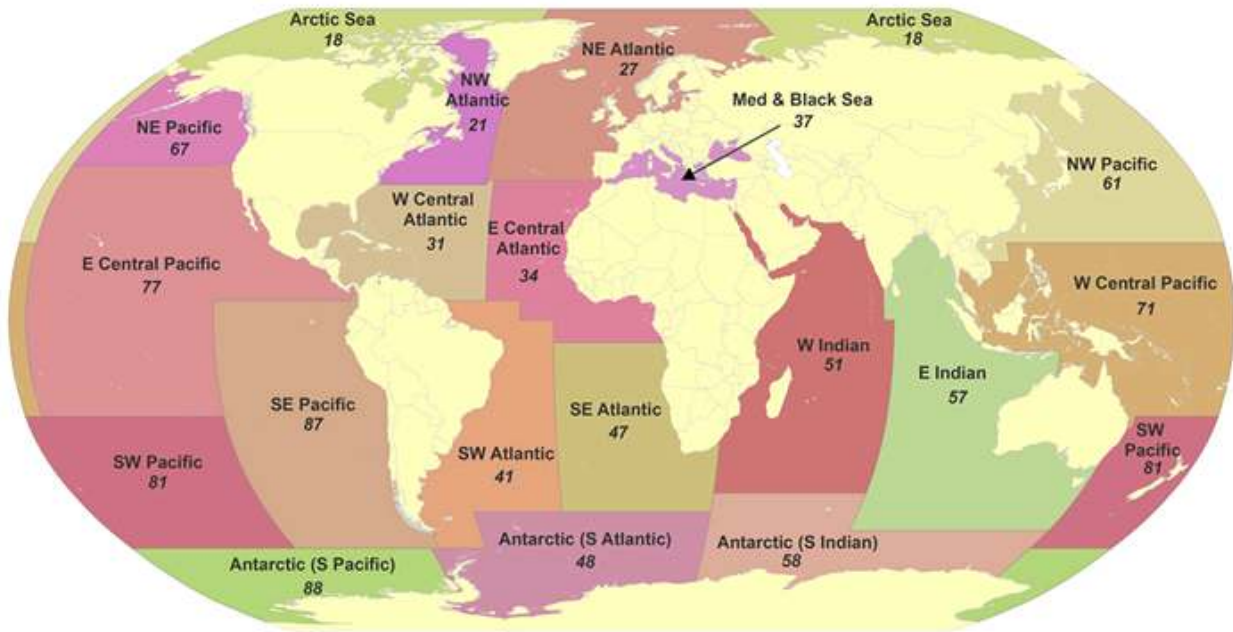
Arctic Sea
18

NE Atlantic
27

Arctic Sea
18

NW Atlantic
21

NE Pacific
67

Med & Black Sea
37

NW Pacific
61

W Central Atlantic
31

E Central Atlantic
34

E Central Pacific
77

W Central Pacific
71

W Indian
51

E Indian
57

SE Pacific
87

SE Atlantic
47

SW Atlantic
41

SW Pacific
81

SW Pacific
81

Antarctic (S Atlantic)
48

Antarctic (S Indian)
58

Antarctic (S Pacific)
88